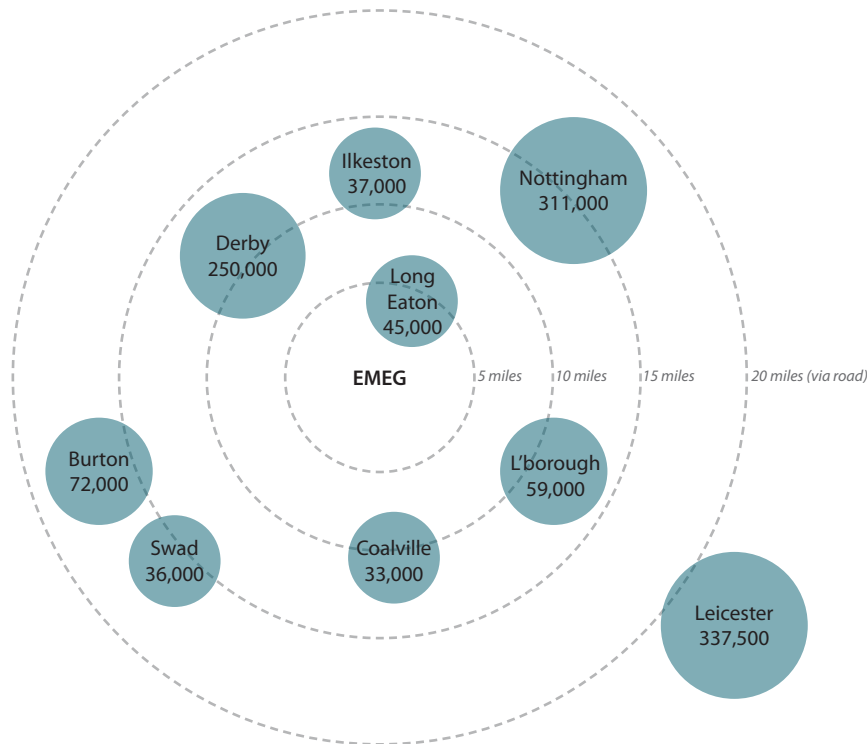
Ilkeston
37,000

Nottingham
311,000

Derby
250,000

Long
Eaton
45,000

EMEG

5 miles

10 miles

15 miles

20 miles (via road)

Burton
72,000

L'borough
59,000

Swad
36,000

Coalville
33,000

Leicester
337,500